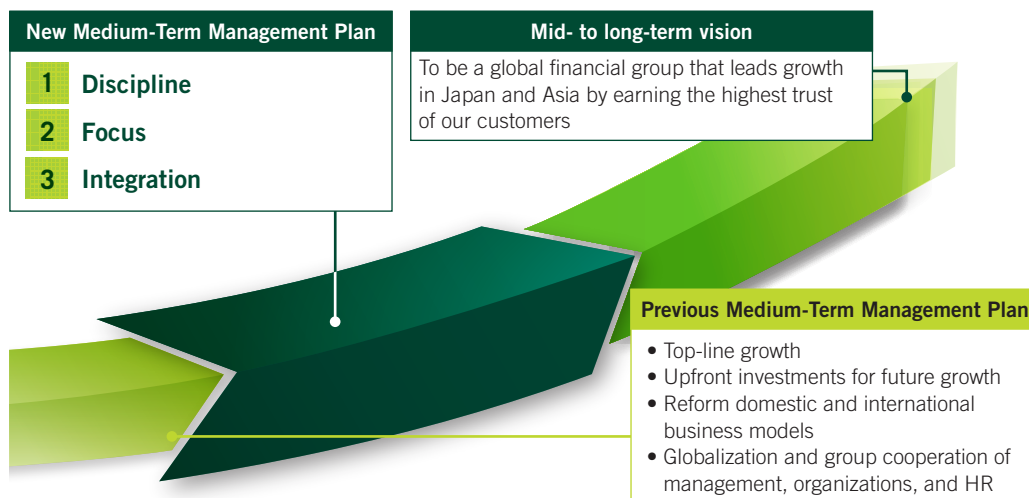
New Medium-Term Management Plan

1 Discipline

2 Focus

3 Integration

Mid- to long-term vision

To be a global financial group that leads growth in Japan and Asia by earning the highest trust of our customers

Previous Medium-Term Management Plan

• Top-line growth
• Upfront investments for future growth
• Reform domestic and international business models
• Globalization and group cooperation of management, organizations, and HR